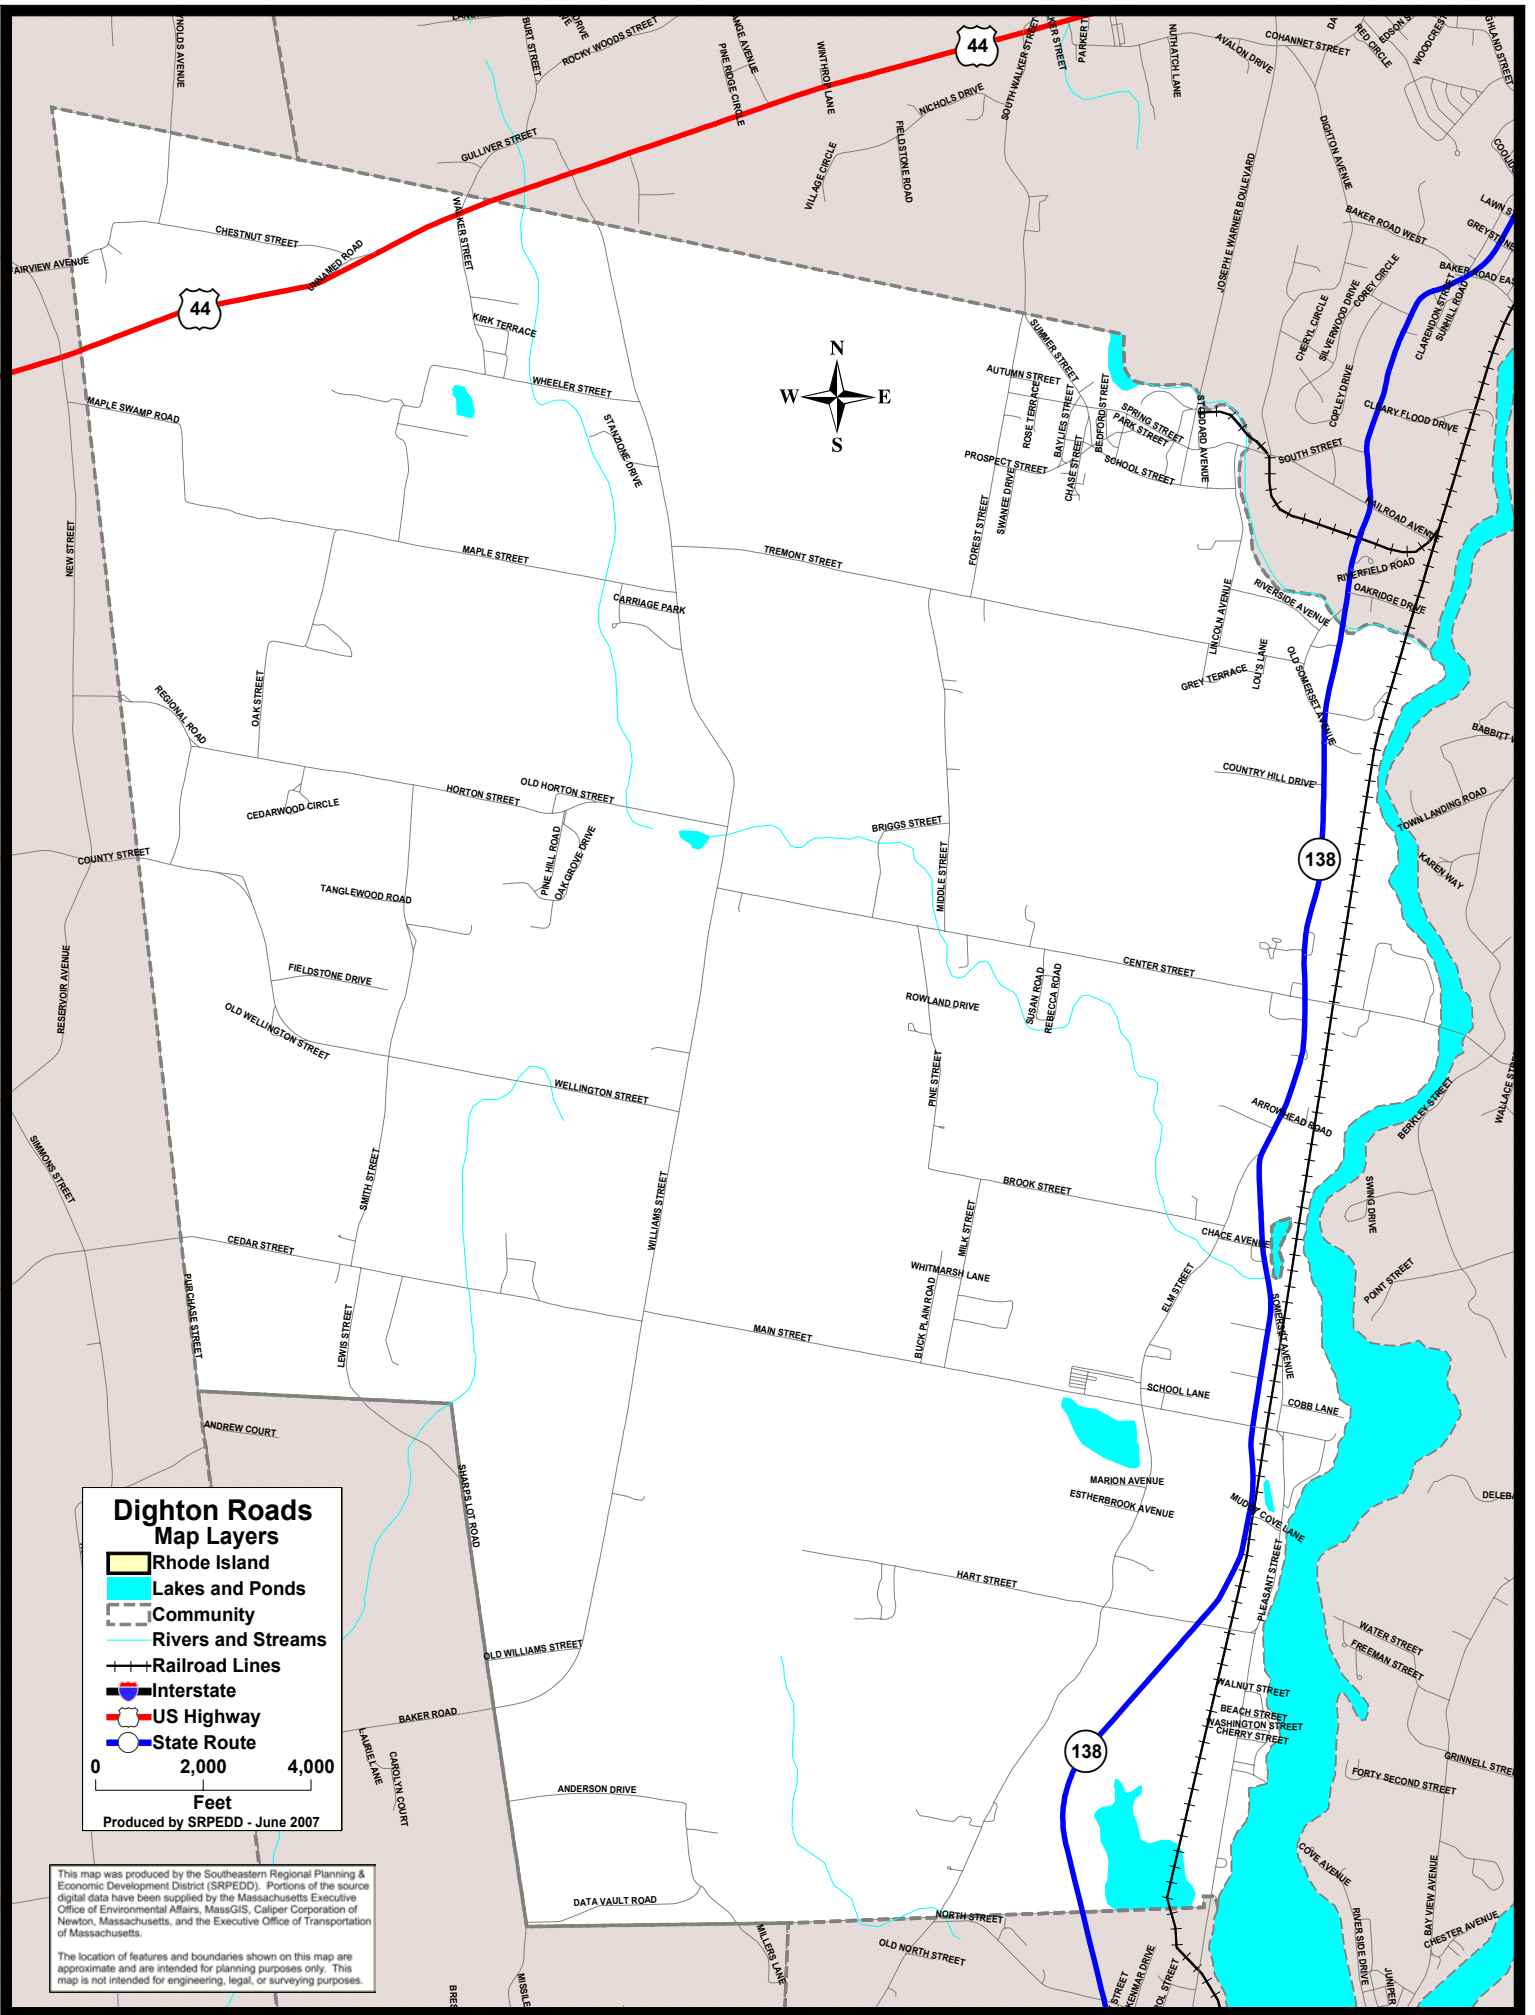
Dighton Roads
Map Layers
Rhode Island
Lakes and Ponds
Community
Rivers and Streams
Railroad Lines
Interstate
US Highway
State Route
0 2,000 4,000
Feet
Produced by SRPEDD - June 2007

This map was produced by the Southeastern Regional Planning & Economic Development District (SRPEDD). Portions of the source digital data have been supplied by the Massachusetts Executive Office of Environmental Affairs, MassGIS, Caliper Corporation of Newton, Massachusetts, and the Executive Office of Transportation of Massachusetts.

The location of features and boundaries shown on this map are approximate and are intended for planning purposes only. This map is not intended for engineering, legal, or surveying purposes.

N
W E
S

44
44
138
138

BURT STREET
ROCKY WOODS STREET
PINE RIDGE CIRCLE
WINTHROP LANE
NICHOLS DRIVE
SOUTH WALKER STREET
PARKER
NUTHATCH LANE
AVALON DRIVE
COHANNET STREET
RED CIRCLE
WOODCREST
DIGHTON AVENUE
BAKER ROAD WEST
BAKER ROAD EAST
GULLIVER STREET
VILLAGE CIRCLE
FIELDSTONE ROAD
JOSEPH E WARNER BOULEVARD
CHESTNUT STREET
UNNAMED ROAD
WALKER STREET
FAIRVIEW AVENUE
KIRK TERRACE
WHEELER STREET
MAPLE SWAMP ROAD
STANZIONE DRIVE
SUMMER STREET
AUTUMN STREET
ROSE TERRACE
BAYLIES STREET
BEDFORD STREET
SPRING STREET
PARK STREET
STODDARD AVENUE
SOUTH STREET
PROSPECT STREET
CHASE STREET
SCHOOL STREET
SWANEE DRIVE
FOREST STREET
CHERYL CIRCLE
SILVERWOOD DRIVE
COREY CIRCLE
COPLEY DRIVE
CLARENDON STREET
SUNHILL ROAD
CLEARY FLOOD DRIVE
RAILROAD AVENUE
RIVERFIELD ROAD
OAKRIDGE DRIVE
NEW STREET
MAPLE STREET
TREMONT STREET
CARRIAGE PARK
RIVERSIDE AVENUE
LINCOLN AVENUE
GREY TERRACE
LOU'S LANE
OLD SOMERSET AVENUE
REGIONAL ROAD
OAK STREET
OLD HORTON STREET
HORTON STREET
CEDARWOOD CIRCLE
PINE HILL ROAD
OAK GROVE DRIVE
BRIGGS STREET
MIDDLE STREET
COUNTRY HILL DRIVE
BABBITT
TOWN LANDING ROAD
KAREN WAY
COUNTY STREET
TANGLEWOOD ROAD
FIELDSTONE DRIVE
RESERVOIR AVENUE
OLD WELLINGTON STREET
CENTER STREET
ROWLAND DRIVE
SUSAN ROAD
REBECCA ROAD
WELLINGTON STREET
PINE STREET
ARROWHEAD ROAD
BERKLEY STREET
WALLACE
SIMMONS STREET
SMITH STREET
WILLIAMS STREET
BROOK STREET
SWING DRIVE
CHACE AVENUE
POINT STREET
CEDAR STREET
PURCHASE STREET
LEWIS STREET
MILK STREET
WHITMARSH LANE
BUCK PLAIN ROAD
ELM STREET
SOMERSET AVENUE
MAIN STREET
SCHOOL LANE
COBB LANE
ANDREW COURT
SHARPS LOT ROAD
MARION AVENUE
ESTHERBROOK AVENUE
MUDDY COVE LANE
DELEBA
HART STREET
PLEASANT STREET
WATER STREET
FREEMAN STREET
OLD WILLIAMS STREET
WALNUT STREET
BEACH STREET
WASHINGTON STREET
CHERRY STREET
GRINNELL STREET
BAKER ROAD
LAURIE LANE
CAROLYN COURT
FORTY SECOND STREET
ANDERSON DRIVE
COVE AVENUE
BAY VIEW AVENUE
RIVER SIDE DRIVE
CHESTER AVENUE
DATA VAULT ROAD
NORTH STREET
OLD NORTH STREET
MILLERS LANE
KENMAR DRIVE
JUNIPER